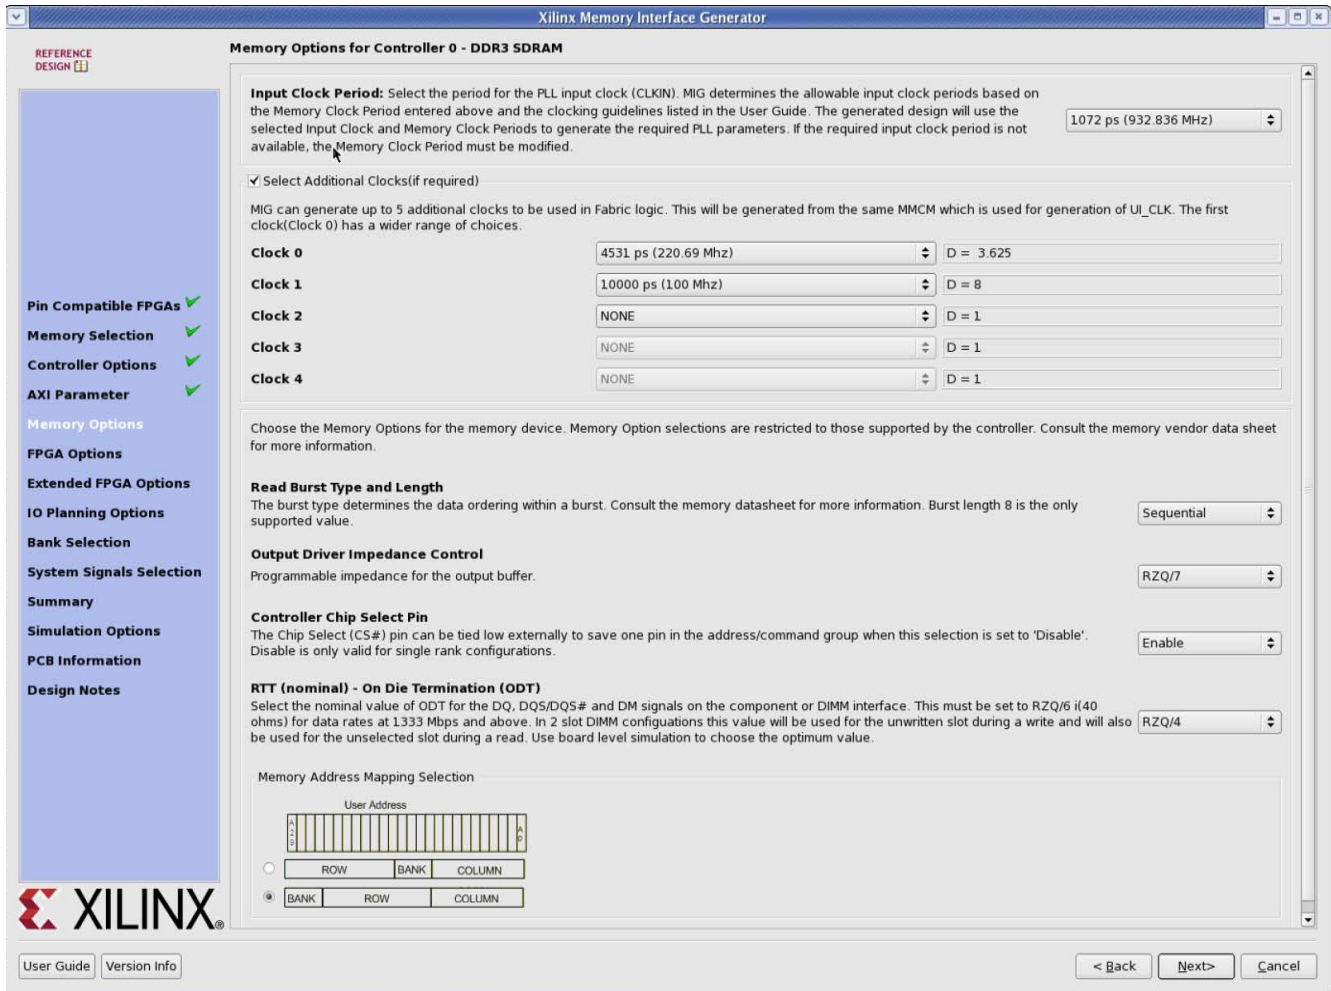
Xilinx Memory Interface Generator

REFERENCE DESIGN

Memory Options for Controller 0 - DDR3 SDRAM

Pin Compatible FPGAs
Memory Selection
Controller Options
AXI Parameter
Memory Options
FPGA Options
Extended FPGA Options
IO Planning Options
Bank Selection
System Signals Selection
Summary
Simulation Options
PCB Information
Design Notes

XILINX

**Input Clock Period:** Select the period for the PLL input clock (CLKIN). MIG determines the allowable input clock periods based on the Memory Clock Period entered above and the clocking guidelines listed in the User Guide. The generated design will use the selected Input Clock and Memory Clock Periods to generate the required PLL parameters. If the required input clock period is not available, the Memory Clock Period must be modified.

1072 ps (932.836 MHz)

Select Additional Clocks(if required)

MIG can generate up to 5 additional clocks to be used in Fabric logic. This will be generated from the same MMCM which is used for generation of UI_CLK. The first clock(Clock 0) has a wider range of choices.

| Clock 0 | 4531 ps (220.69 Mhz) | D = 3.625 |
|---|---|---|
| Clock 1 | 10000 ps (100 Mhz) | D = 8 |
| Clock 2 | NONE | D = 1 |
| Clock 3 | NONE | D = 1 |
| Clock 4 | NONE | D = 1 |

Choose the Memory Options for the memory device. Memory Option selections are restricted to those supported by the controller. Consult the memory vendor data sheet for more information.

**Read Burst Type and Length**
The burst type determines the data ordering within a burst. Consult the memory datasheet for more information. Burst length 8 is the only supported value.
Sequential

**Output Driver Impedance Control**
Programmable impedance for the output buffer.
RZQ/7

**Controller Chip Select Pin**
The Chip Select (CS#) pin can be tied low externally to save one pin in the address/command group when this selection is set to 'Disable'. Disable is only valid for single rank configurations.
Enable

**RTT (nominal) - On Die Termination (ODT)**
Select the nominal value of ODT for the DQ, DQS/DQS# and DM signals on the component or DIMM interface. This must be set to RZQ/6 i(40 ohms) for data rates at 1333 Mbps and above. In 2 slot DIMM configuations this value will be used for the unwritten slot during a write and will also be used for the unselected slot during a read. Use board level simulation to choose the optimum value.
RZQ/4

Memory Address Mapping Selection

User Address
A29 A0
ROW BANK COLUMN
BANK ROW COLUMN

User Guide Version Info < Back Next> Cancel